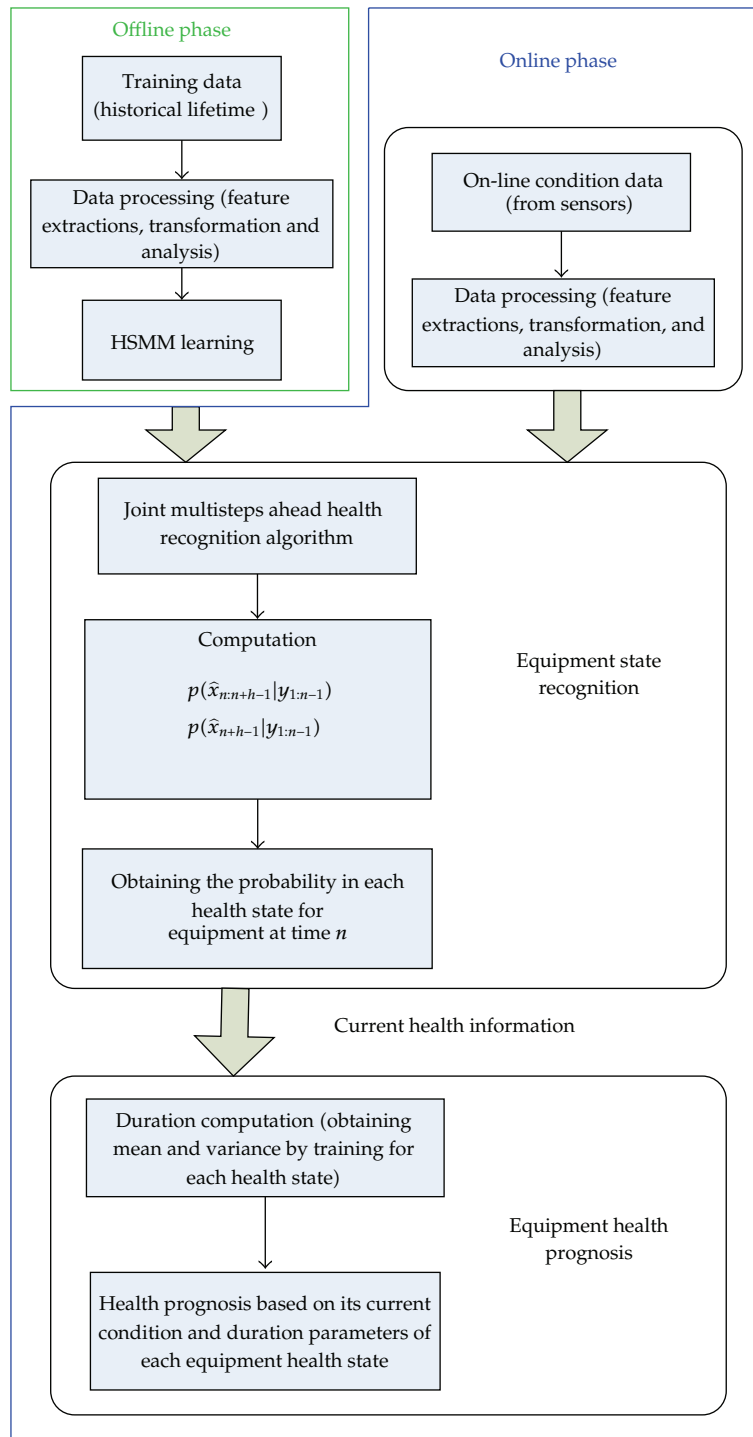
Offline phase

Training data (historical lifetime )

Data processing (feature extractions, transformation and analysis)

HSMM learning

Online phase

On-line condition data (from sensors)

Data processing (feature extractions, transformation, and analysis)

Joint multisteps ahead health recognition algorithm

Computation

$p(\hat{x}_{n:n+h-1}|y_{1:n-1})$

$p(\hat{x}_{n+h-1}|y_{1:n-1})$

Equipment state recognition

Obtaining the probability in each health state for equipment at time $n$

Current health information

Duration computation (obtaining mean and variance by training for each health state)

Equipment health prognosis

Health prognosis based on its current condition and duration parameters of each equipment health state